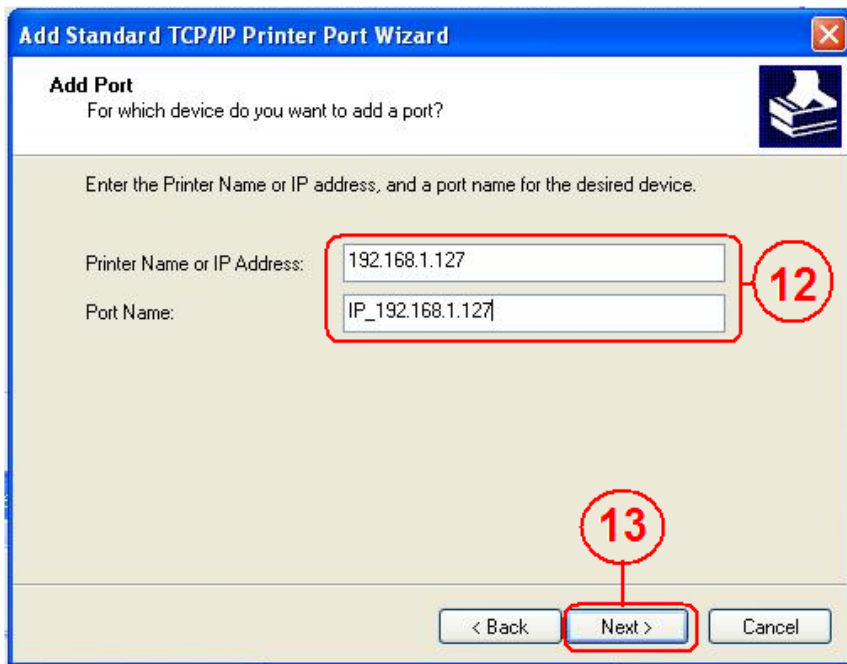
Add Standard TCP/IP Printer Port Wizard

Add Port
For which device do you want to add a port?

Enter the Printer Name or IP address, and a port name for the desired device.

Printer Name or IP Address: 192.168.1.127

Port Name: IP_192.168.1.127

12

13

< Back

Next >

Cancel